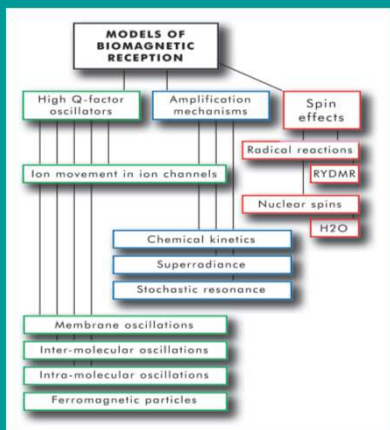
MODELS OF BIOMAGNETIC RECEPTION

High Q-factor oscillators

Amplification mechanisms

Spin effects

Radical reactions

RYDMR

Ion movement in ion channels

Nuclear spins

H2O

Chemical kinetics

Superradiance

Stochastic resonance

Membrane oscillations

Inter-molecular oscillations

Intra-molecular oscillations

Ferromagnetic particles